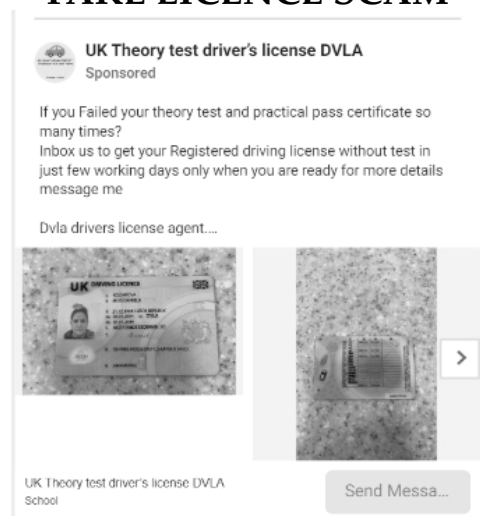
FAKE LICENCE SCAM

UK Theory test driver's license DVLA
Sponsored

If you Failed your theory test and practical pass certificate so many times?
Inbox us to get your Registered driving license without test in just few working days only when you are ready for more details message me

Dvla drivers license agent....

UK DRIVING LICENCE

UK Theory test driver's license DVLA
School

Send Messa...